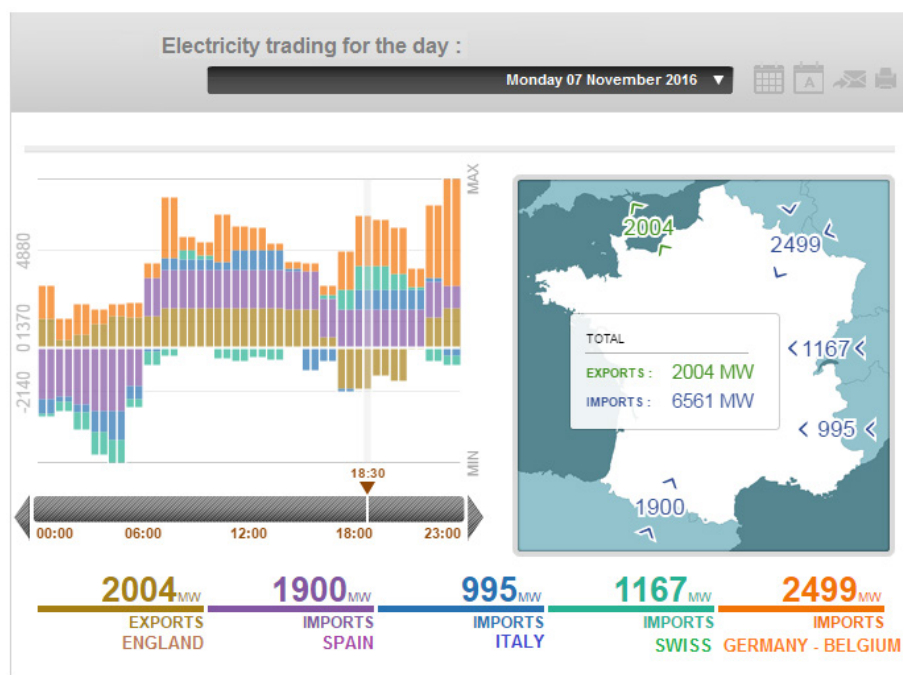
Electricity trading for the day :

Monday 07 November 2016 ▼

MAX
4880
1370
0
-2140
MIN

18:30

00:00 06:00 12:00 18:00 23:00

2004
2499
TOTAL
EXPORTS : 2004 MW
IMPORTS : 6561 MW
1167
995
1900

2004MW
EXPORTS
ENGLAND

1900MW
IMPORTS
SPAIN

995MW
IMPORTS
ITALY

1167MW
IMPORTS
SWISS

2499MW
IMPORTS
GERMANY - BELGIUM